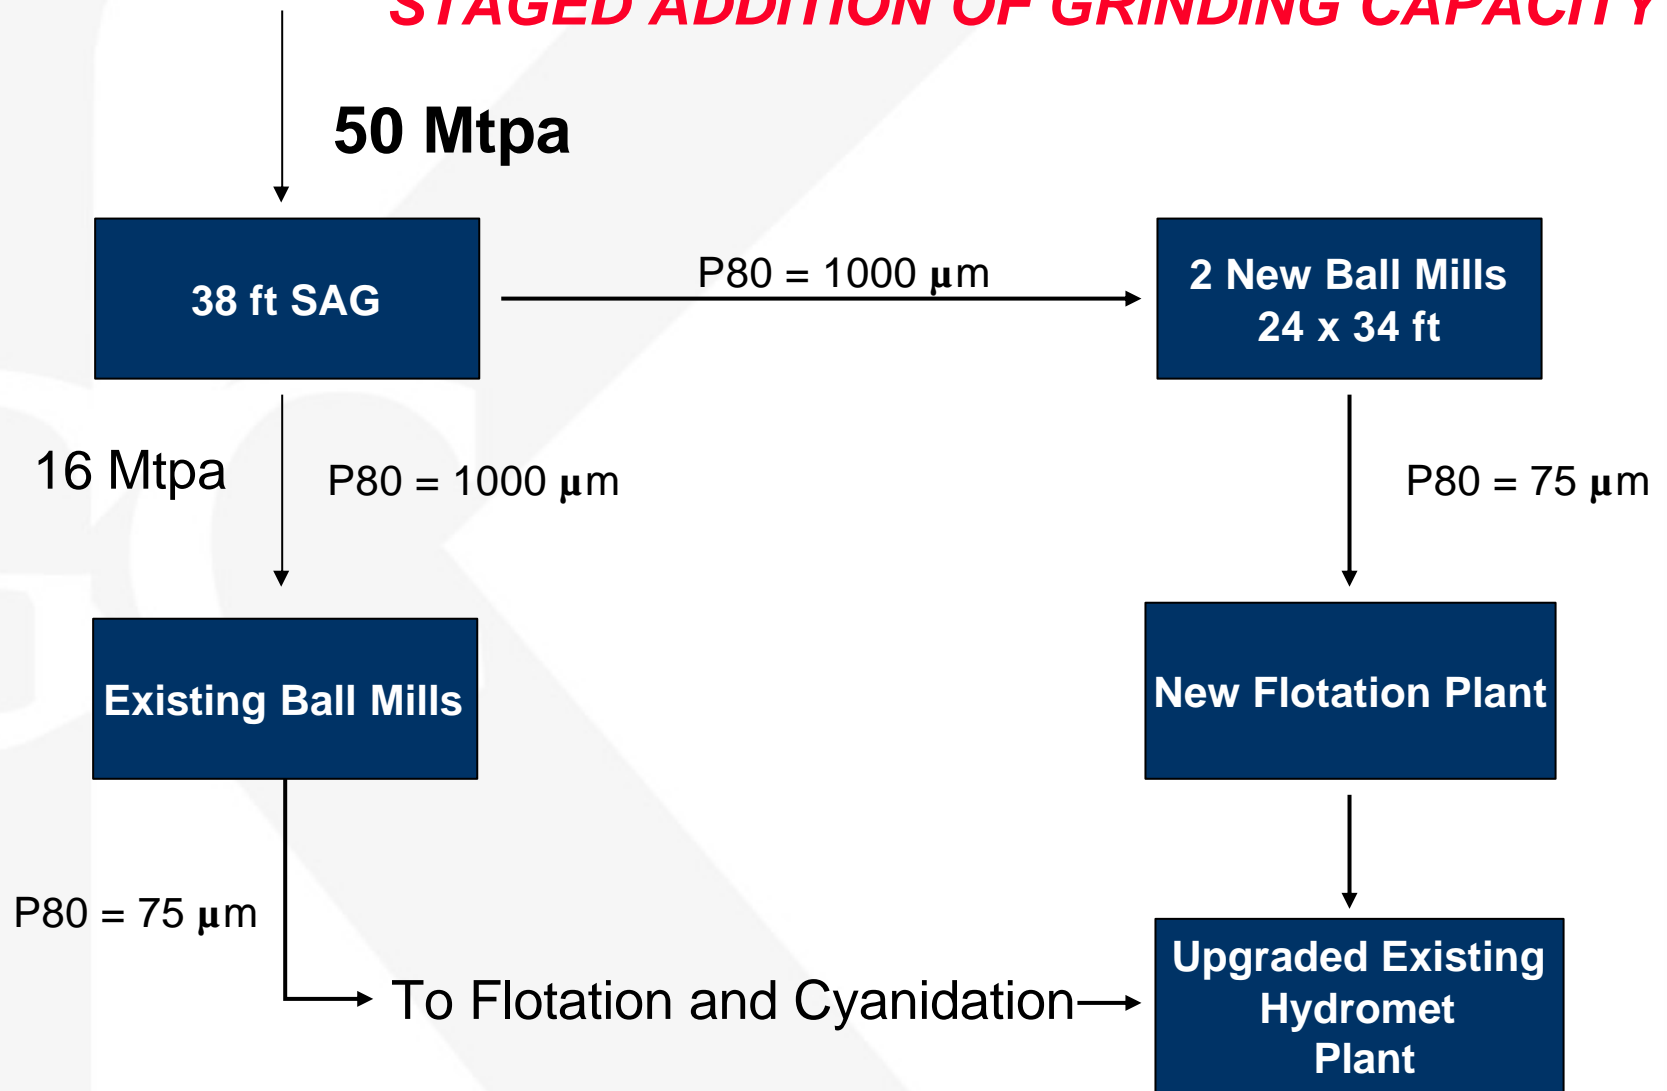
STAGED ADDITION OF GRINDING CAPACITY

50 Mtpa

38 ft SAG

P80 = 1000 $\mu$m

2 New Ball Mills 24 x 34 ft

16 Mtpa

P80 = 1000 $\mu$m

P80 = 75 $\mu$m

Existing Ball Mills

New Flotation Plant

P80 = 75 $\mu$m

To Flotation and Cyanidation

Upgraded Existing Hydromet Plant